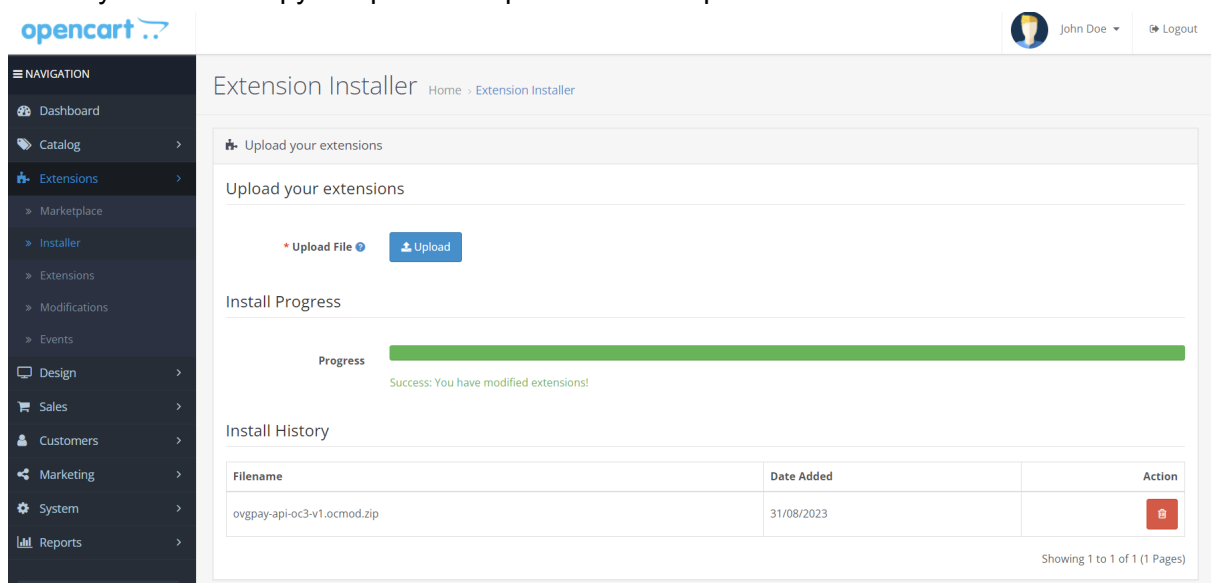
opencart

John Doe ▾ Logout

≡ NAVIGATION
Dashboard
Catalog
Extensions
» Marketplace
» Installer
» Extensions
» Modifications
» Events
Design
Sales
Customers
Marketing
System
Reports

Extension Installer Home › Extension Installer

Upload your extensions

Upload your extensions

* Upload File Upload

Install Progress

Progress

Success: You have modified extensions!

Install History

| Filename | Date Added | Action |
|---|---|---|
| ovgpay-api-oc3-v1.ocmod.zip | 31/08/2023 | |

Showing 1 to 1 of 1 (1 Pages)